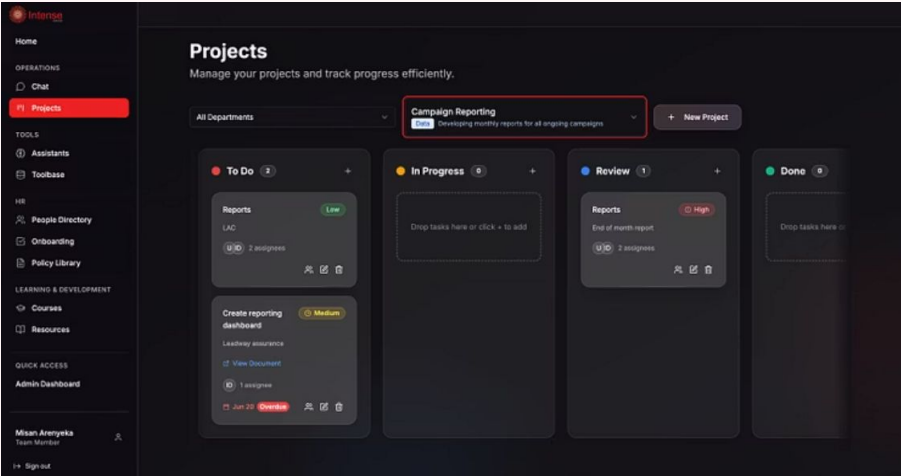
Intense

Home

OPERATIONS

Chat

Projects

TOOLS

Assistants

Toolbase

HR

People Directory

Onboarding

Policy Library

LEARNING & DEVELOPMENT

Courses

Resources

QUICK ACCESS

Admin Dashboard

Misan Arenyeka
Team Member

Sign out

Projects

Manage your projects and track progress efficiently.

All Departments

Campaign Reporting
Data Developing monthly reports for all ongoing campaigns

+ New Project

To Do 2 +

Reports Low
LAC
U ID 2 assignees

Create reporting dashboard Medium
Leadway assurance
View Document
ID 1 assignee
Jun 20 Overdue

In Progress 0 +

Drop tasks here or click + to add

Review 1 +

Reports High
End of month report
U ID 2 assignees

Done 0

Drop tasks here o